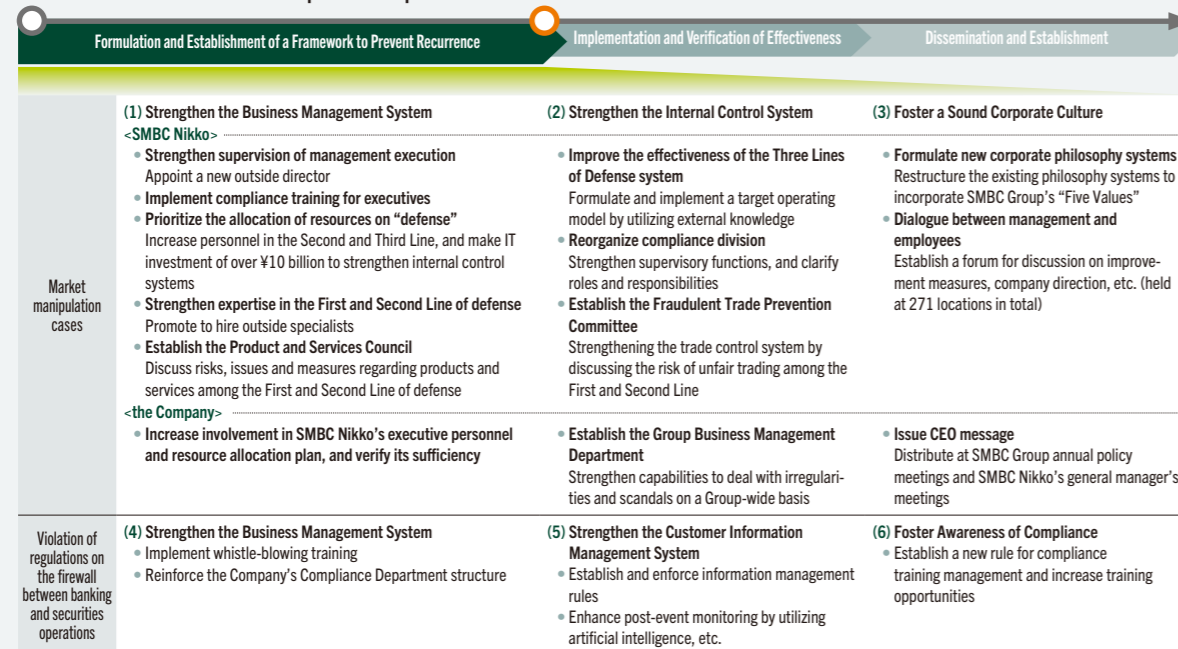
Formulation and Establishment of a Framework to Prevent Recurrence

Implementation and Verification of Effectiveness

Dissemination and Establishment

Market manipulation cases

(1) Strengthen the Business Management System
<SMBC Nikko>
• Strengthen supervision of management execution
Appoint a new outside director
• Implement compliance training for executives
• Prioritize the allocation of resources on “defense”
Increase personnel in the Second and Third Line, and make IT investment of over ¥10 billion to strengthen internal control systems
• Strengthen expertise in the First and Second Line of defense
Promote to hire outside specialists
• Establish the Product and Services Council
Discuss risks, issues and measures regarding products and services among the First and Second Line of defense
<the Company>
• Increase involvement in SMBC Nikko’s executive personnel and resource allocation plan, and verify its sufficiency

(2) Strengthen the Internal Control System
• Improve the effectiveness of the Three Lines of Defense system
Formulate and implement a target operating model by utilizing external knowledge
• Reorganize compliance division
Strengthen supervisory functions, and clarify roles and responsibilities
• Establish the Fraudulent Trade Prevention Committee
Strengthening the trade control system by discussing the risk of unfair trading among the First and Second Line
• Establish the Group Business Management Department
Strengthen capabilities to deal with irregularities and scandals on a Group-wide basis

(3) Foster a Sound Corporate Culture
• Formulate new corporate philosophy systems
Restructure the existing philosophy systems to incorporate SMBC Group’s “Five Values”
• Dialogue between management and employees
Establish a forum for discussion on improvement measures, company direction, etc. (held at 271 locations in total)
• Issue CEO message
Distribute at SMBC Group annual policy meetings and SMBC Nikko’s general manager’s meetings

Violation of regulations on the firewall between banking and securities operations

(4) Strengthen the Business Management System
• Implement whistle-blowing training
• Reinforce the Company’s Compliance Department structure

(5) Strengthen the Customer Information Management System
• Establish and enforce information management rules
• Enhance post-event monitoring by utilizing artificial intelligence, etc.

(6) Foster Awareness of Compliance
• Establish a new rule for compliance training management and increase training opportunities